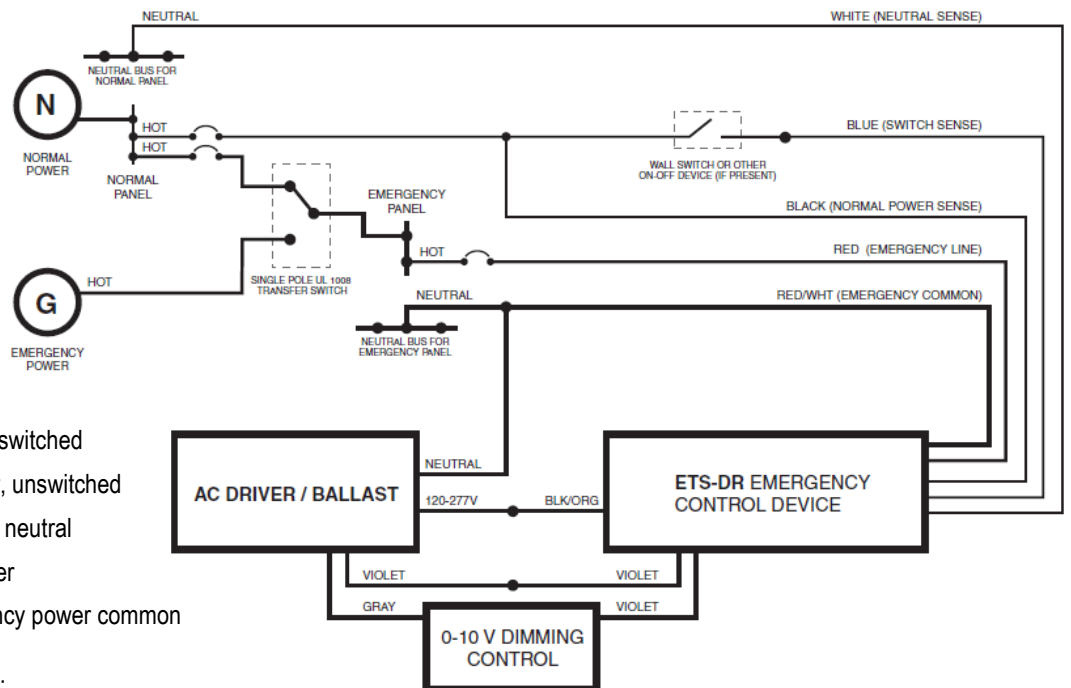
NEUTRAL

WHITE (NEUTRAL SENSE)

NEUTRAL BUS FOR NORMAL PANEL

N

NORMAL POWER

HOT

HOT

NORMAL PANEL

BLUE (SWITCH SENSE)

WALL SWITCH OR OTHER ON-OFF DEVICE (IF PRESENT)

BLACK (NORMAL POWER SENSE)

EMERGENCY PANEL

HOT

RED (EMERGENCY LINE)

SINGLE POLE UL 1008 TRANSFER SWITCH

G

HOT

EMERGENCY POWER

NEUTRAL

RED/WHT (EMERGENCY COMMON)

NEUTRAL BUS FOR EMERGENCY PANEL

switched

, unswitched

neutral

er

ncy power common

AC DRIVER / BALLAST

NEUTRAL

120-277V

BLK/ORG

ETS-DR EMERGENCY CONTROL DEVICE

VIOLET

VIOLET

GRAY

VIOLET

0-10 V DIMMING CONTROL